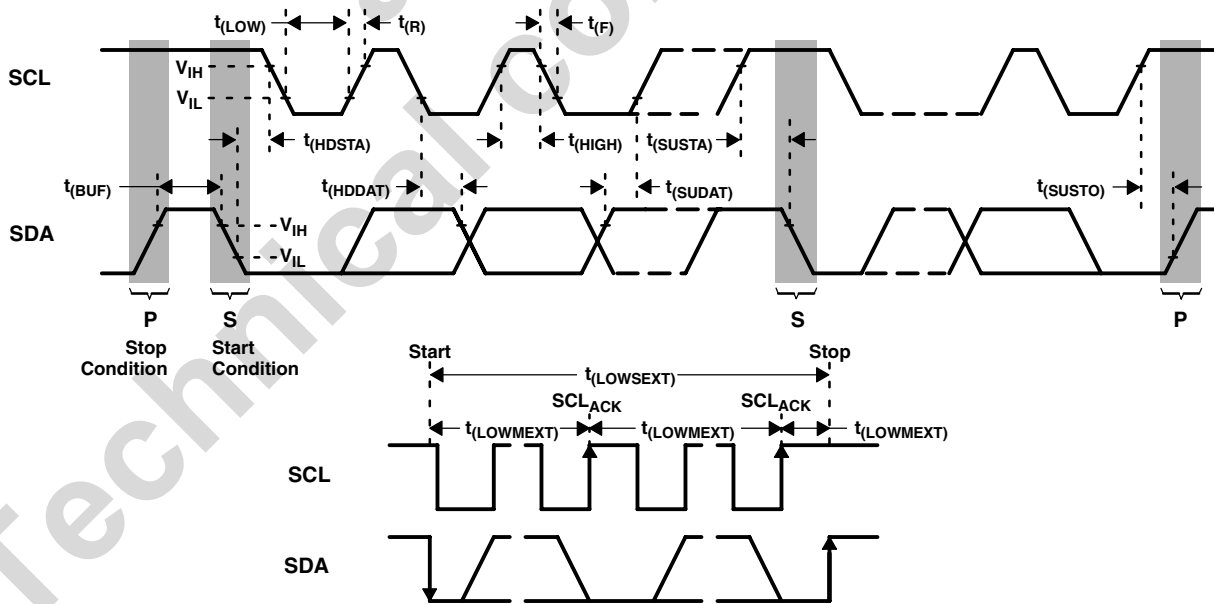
$t_{(LOW)}$

$t_{(R)}$

$t_{(F)}$

SCL

$V_{IH}$

$V_{IL}$

$t_{(HDSTA)}$

$t_{(HIGH)}$

$t_{(SUSTA)}$

$t_{(BUF)}$

$t_{(HDDAT)}$

$t_{(SUDAT)}$

$t_{(SUSTO)}$

SDA

$V_{IH}$

$V_{IL}$

P

Stop Condition

S

Start Condition

S

P

Start

Stop

$t_{(LOWSEXT)}$

$SCL_{ACK}$

$SCL_{ACK}$

$t_{(LOWMEXT)}$

$t_{(LOWMEXT)}$

$t_{(LOWMEXT)}$

SCL

SDA